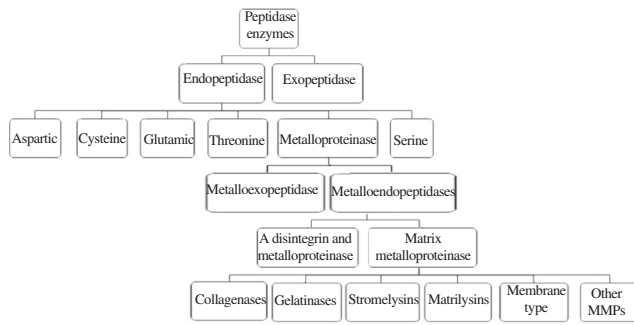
Peptidase enzymes

Endopeptidase

Exopeptidase

Aspartic

Cysteine

Glutamic

Threonine

Metalloproteinase

Serine

Metalloexopeptidase

Metalloendopeptidases

A disintegrin and metalloproteinase

Matrix metalloproteinase

Collagenases

Gelatinases

Stromelysins

Matrilysins

Membrane type

Other MMPs